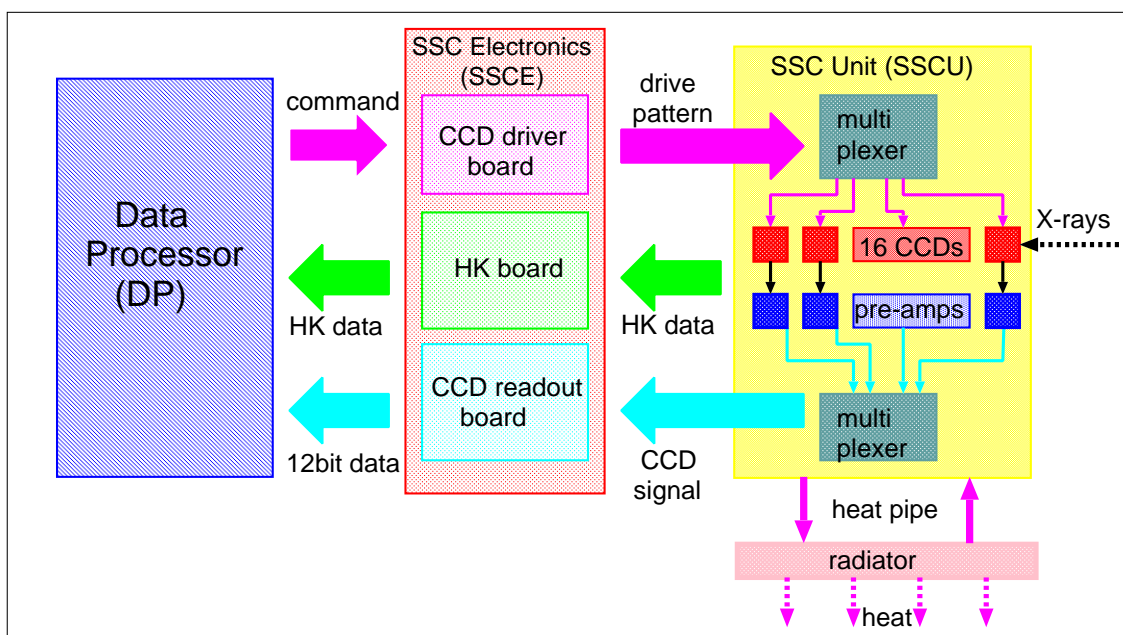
Data Processor (DP)

command

HK data

12bit data

SSC Electronics (SSCE)

CCD driver board

HK board

CCD readout board

drive pattern

HK data

CCD signal

SSC Unit (SSCU)

multi plexer

16 CCDs

X-rays

pre-amps

multi plexer

heat pipe

radiator

heat